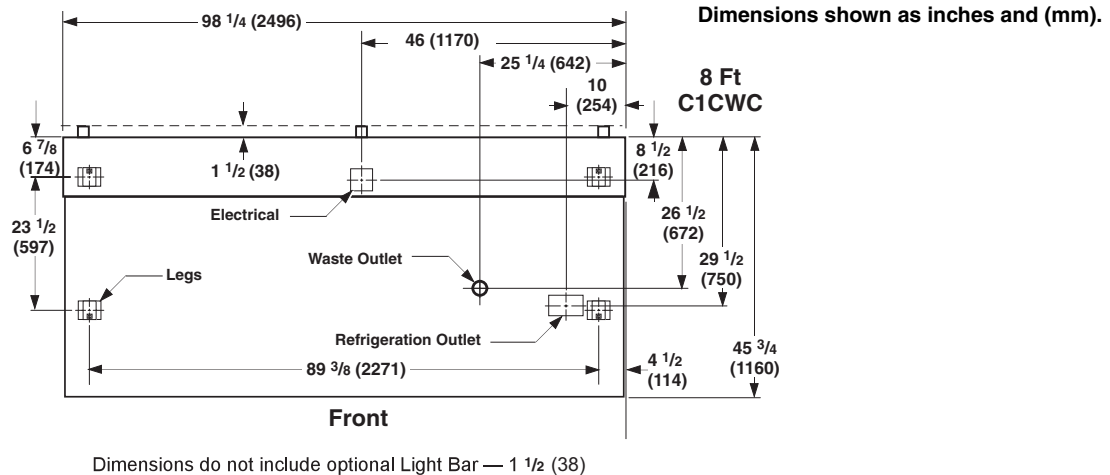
Dimensions shown as inches and (mm).

8 Ft
C1CWC

$98 \frac{1}{4}$ (2496)

46 (1170)

$25 \frac{1}{4}$ (642)

10
(254)

$6 \frac{7}{8}$
(174)

$1 \frac{1}{2}$ (38)

$8 \frac{1}{2}$
(216)

Electrical

$26 \frac{1}{2}$
(672)

$23 \frac{1}{2}$
(597)

Waste Outlet

$29 \frac{1}{2}$
(750)

Legs

Refrigeration Outlet

$45 \frac{3}{4}$
(1160)

$89 \frac{3}{8}$ (2271)

$4 \frac{1}{2}$
(114)

Front

Dimensions do not include optional Light Bar — $1 \frac{1}{2}$ (38)